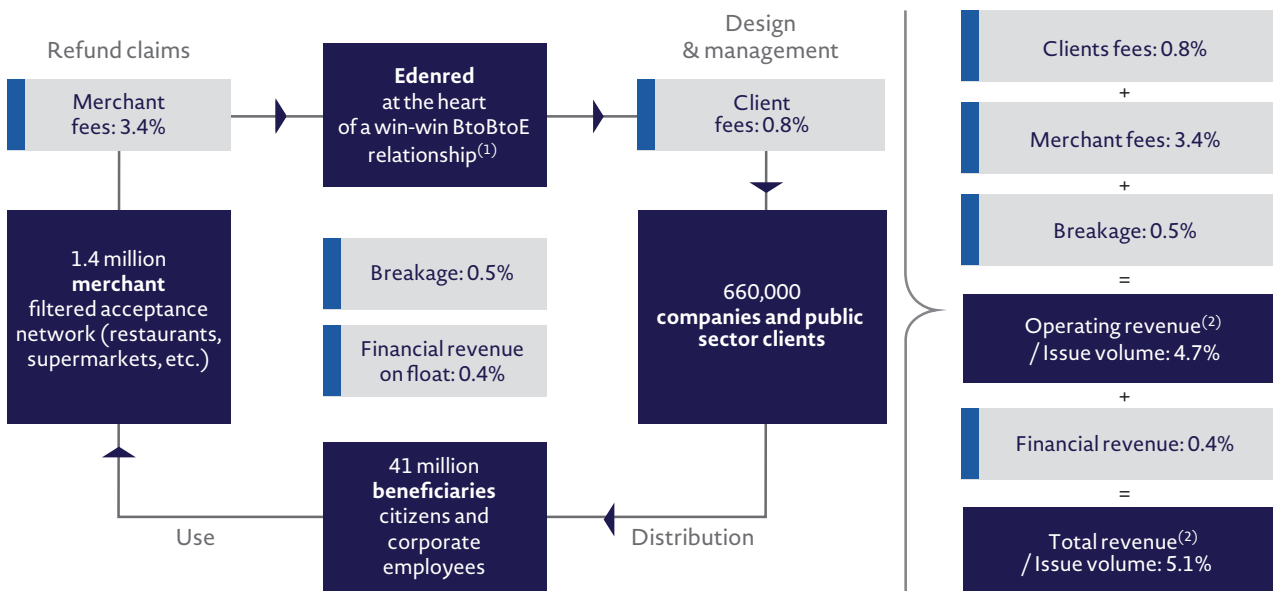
Refund claims

Merchant fees: 3.4%

Edenred at the heart of a win-win BtoBtoE relationship$^{(1)}$

Design & management

Client fees: 0.8%

1.4 million **merchant** filtered acceptance network (restaurants, supermarkets, etc.)

Breakage: 0.5%

Financial revenue on float: 0.4%

660,000 **companies and public sector clients**

41 million **beneficiaries** citizens and corporate employees

Use

Distribution

Clients fees: 0.8%

+

Merchant fees: 3.4%

+

Breakage: 0.5%

=

Operating revenue$^{(2)}$ / Issue volume: 4.7%

+

Financial revenue: 0.4%

=

Total revenue$^{(2)}$ / Issue volume: 5.1%